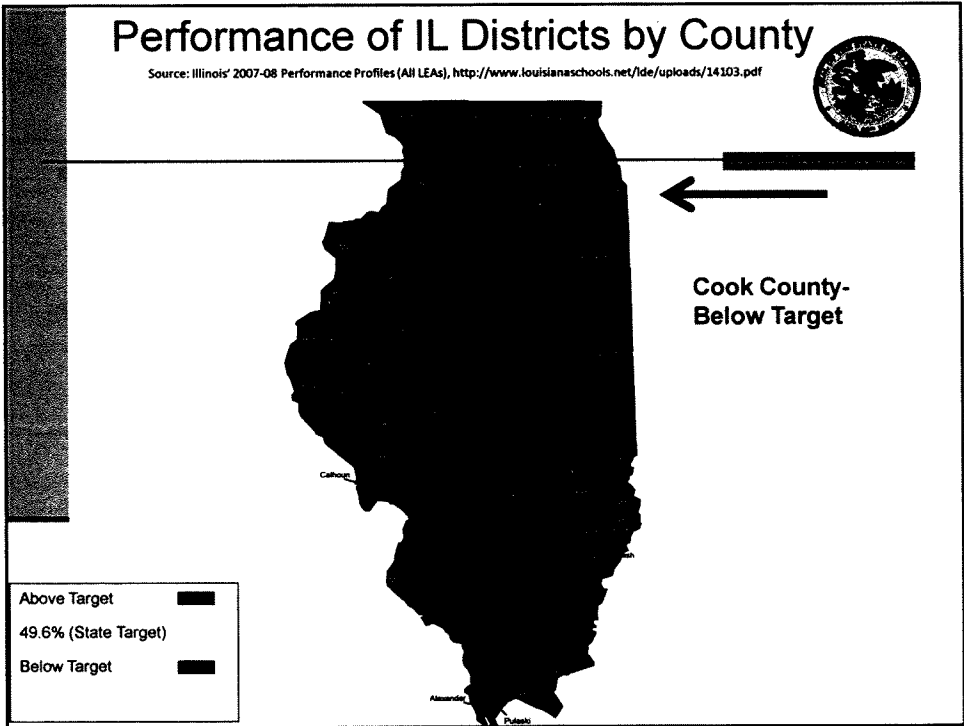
Performance of IL Districts by County

Source: Illinois' 2007-08 Performance Profiles (All LEAs), http://www.louisianaschools.net/lde/uploads/14103.pdf

Cook County-
Below Target

Calhoun

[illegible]

Alexander

Pulaski

Above Target

49.6% (State Target)

Below Target